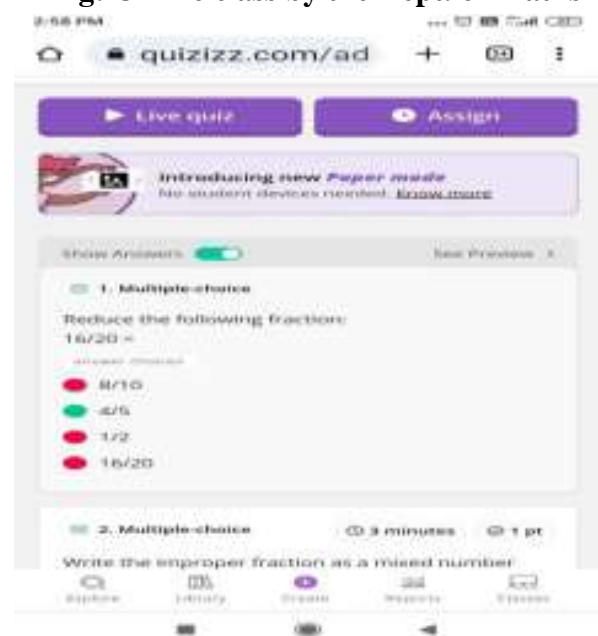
2:58 PM

quizizz.com/ad

Live quiz

Assign

Introducing new Paper mode
No student devices needed. Know more

Show Answers

See Preview

1. Multiple-choice

Reduce the following fraction:
16/20 =

answer choices

8/10

4/5

1/2

16/20

2. Multiple-choice

3 minutes

1 pt

Write the improper fraction as a mixed number

Explore

Library

Create

Reports

Classes